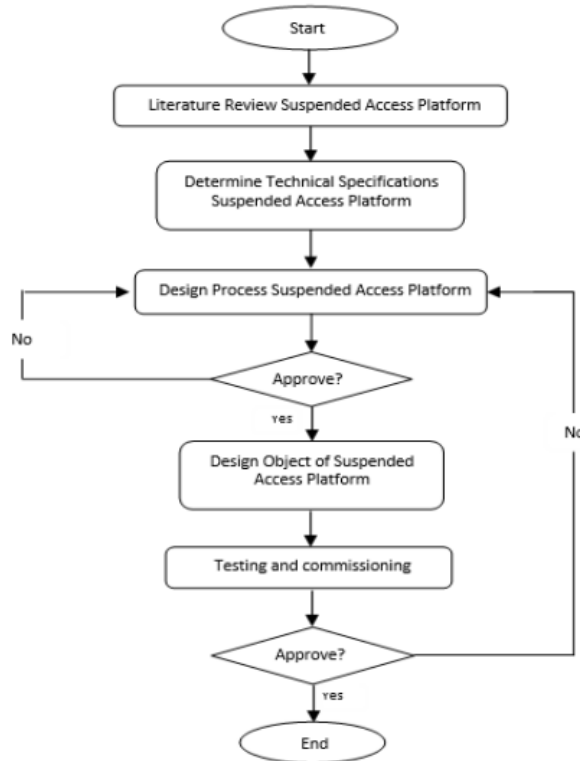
Start

Literature Review Suspended Access Platform

Determine Technical Specifications Suspended Access Platform

Design Process Suspended Access Platform

No

Approve?

yes

Design Object of Suspended Access Platform

No

Testing and commissioning

Approve?

yes

End